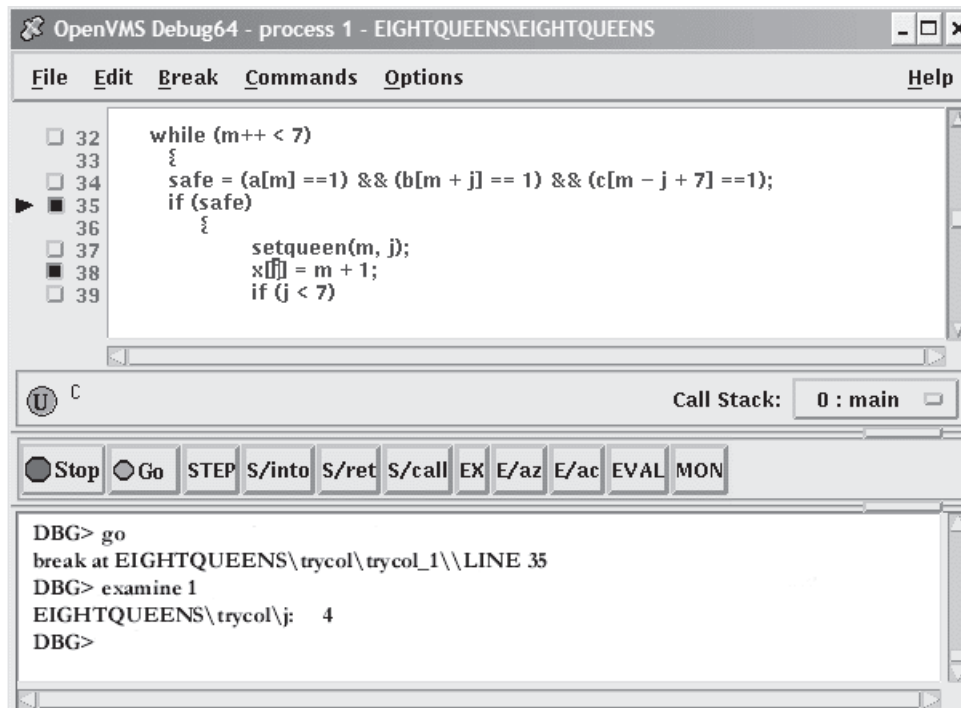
OpenVMS Debug64 - process 1 - EIGHTQUEENS\EIGHTQUEENS

File Edit Break Commands Options Help

32 while (m++ < 7)
33 {
34 safe = (a[m] ==1) && (b[m + j] == 1) && (c[m − j + 7] ==1);
35 if (safe)
36 {
37 setqueen(m, j);
38 x[j] = m + 1;
39 if (j < 7)

U C

Call Stack: 0 : main

Stop Go STEP S/into S/ret S/call EX E/az E/ac EVAL MON

DBG> go
break at EIGHTQUEENS\trycol\trycol_1\\LINE 35
DBG> examine 1
EIGHTQUEENS\trycol\j: 4
DBG>